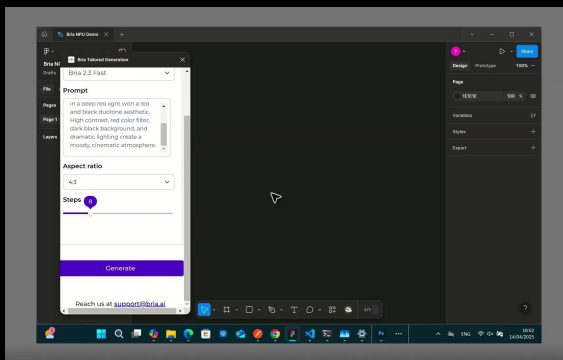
Bria NPU Demo

Bria NI
Drafts

File

Pages

Page 1

Layers

Bria Tailored Generation

Bria 2.3 Fast

Prompt

in a deep red light with a red and black duotone aesthetic. High contrast, red color filter, dark black background, and dramatic lighting create a moody, cinematic atmosphere.

Aspect ratio

4:3

Steps

8

Generate

Reach us at support@bria.ai

Share

Design Prototype 100%

Page

1E1E1E 100 %

Variables

Styles

Export

?

ENG

18:52
14/04/2025